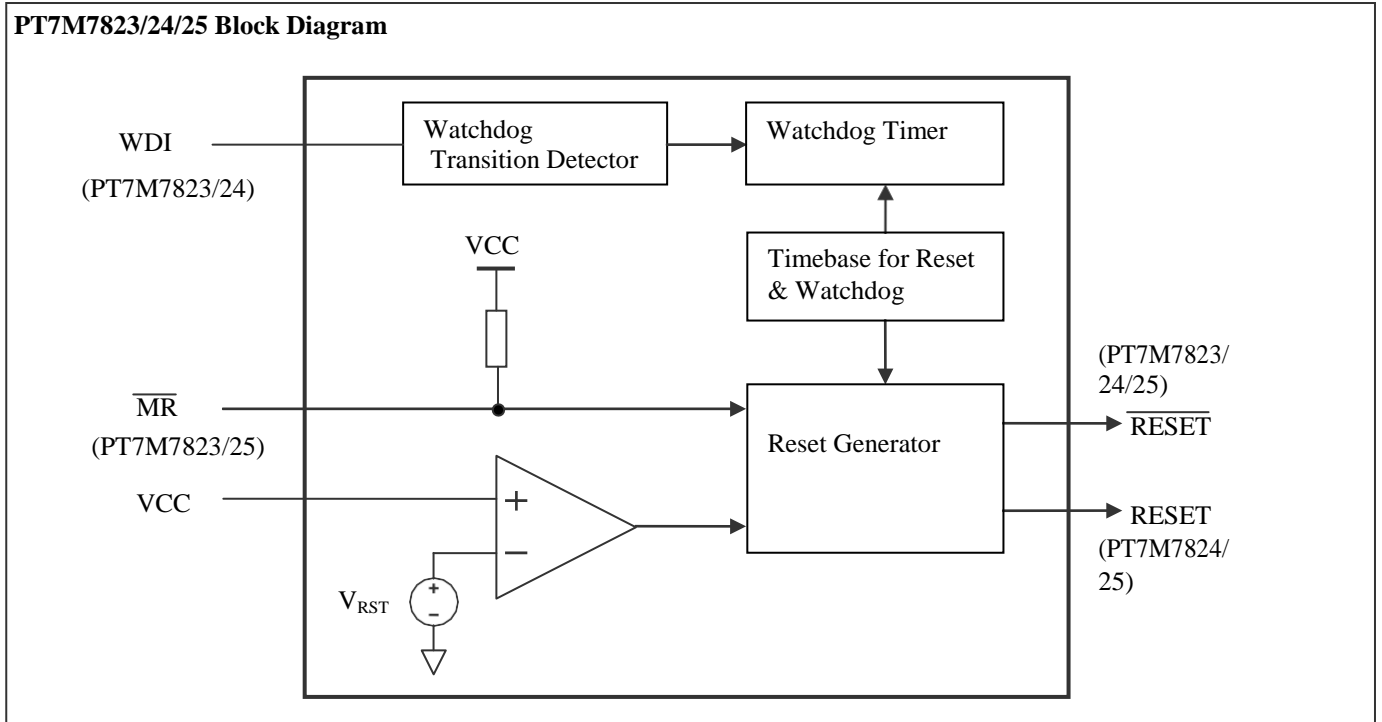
PT7M7823/24/25 Block Diagram

WDI
(PT7M7823/24)

Watchdog Transition Detector

Watchdog Timer

VCC

Timebase for Reset & Watchdog

(PT7M7823/ 24/25)

$\overline{MR}$
(PT7M7823/25)

Reset Generator

$\overline{RESET}$

VCC

+

−

RESET
(PT7M7824/ 25)

$V_{RST}$

+

-